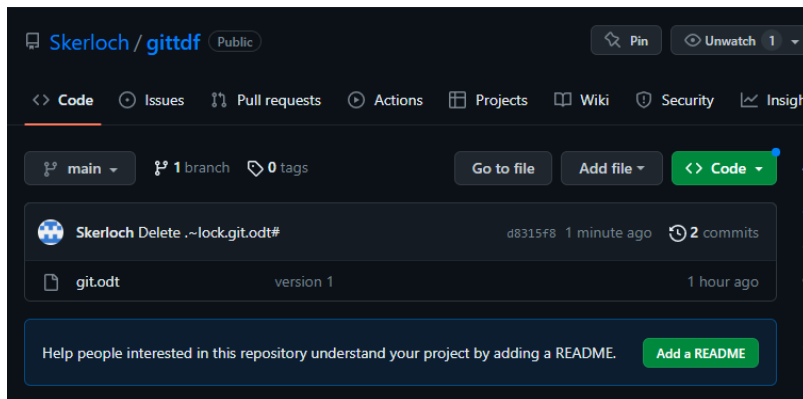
Skerloch / gittdf Public

Pin

Unwatch 1

Code Issues Pull requests Actions Projects Wiki Security Insigh

main

1 branch

0 tags

Go to file

Add file

Code

Skerloch Delete .~lock.git.odt#

d8315f8 1 minute ago

2 commits

git.odt

version 1

1 hour ago

Help people interested in this repository understand your project by adding a README.

Add a README